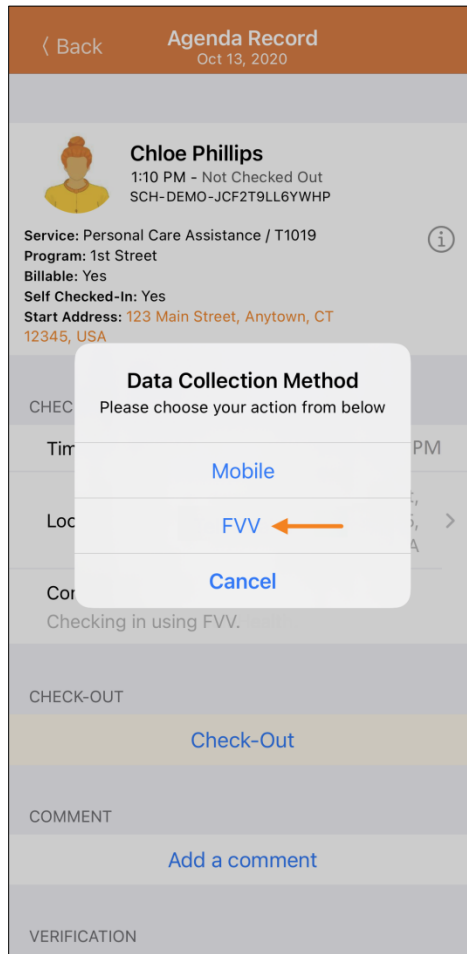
〈 Back

Agenda Record
Oct 13, 2020

Chloe Phillips
1:10 PM - Not Checked Out
SCH-DEMO-JCF2T9LL6YWHP

Service: Personal Care Assistance / T1019
Program: 1st Street
Billable: Yes
Self Checked-In: Yes
Start Address: 123 Main Street, Anytown, CT 12345, USA

CHEC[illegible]

Tim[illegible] PM

Loc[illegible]

Co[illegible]
Checking in using FVV.

Data Collection Method
Please choose your action from below

Mobile

FVV

Cancel

CHECK-OUT

Check-Out

COMMENT

Add a comment

VERIFICATION